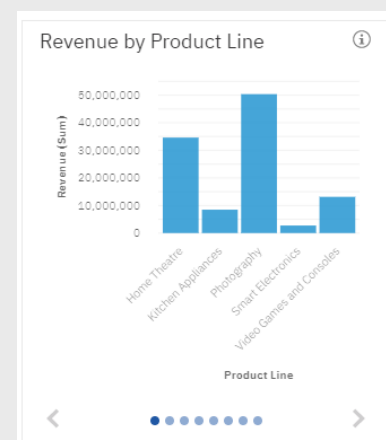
Revenue by Product Line

ⓘ

50,000,000
40,000,000
30,000,000
20,000,000
10,000,000
0

Revenue (Sum)

Home Theatre
Kitchen Appliances
Photography
Smart Electronics
Video Games and Consoles

Product Line

<

>